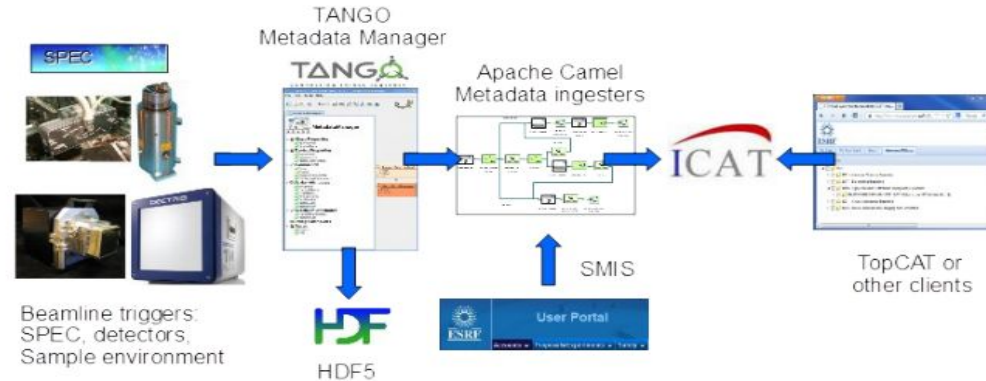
SPEC

TANGO Metadata Manager

TANGO

Metadata Manager

Apache Camel Metadata ingesters

ICAT

ESRF

Beamline triggers: SPEC, detectors, Sample environment

HDF

HDF5

ESRF

User Portal

SMIS

TopCAT or other clients